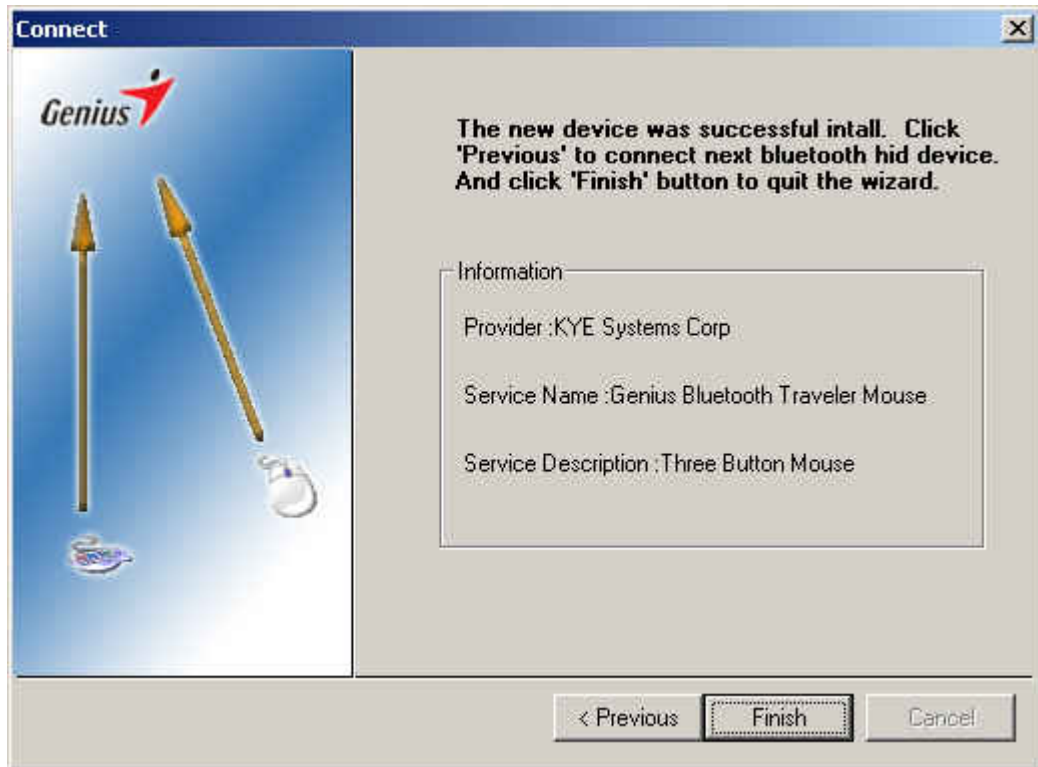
Connect

Genius

The new device was successful intall. Click 'Previous' to connect next bluetooth hid device. And click 'Finish' button to quit the wizard.

Information

Provider :KYE Systems Corp

Service Name :Genius Bluetooth Traveler Mouse

Service Description :Three Button Mouse

< Previous

Finish

Cancel